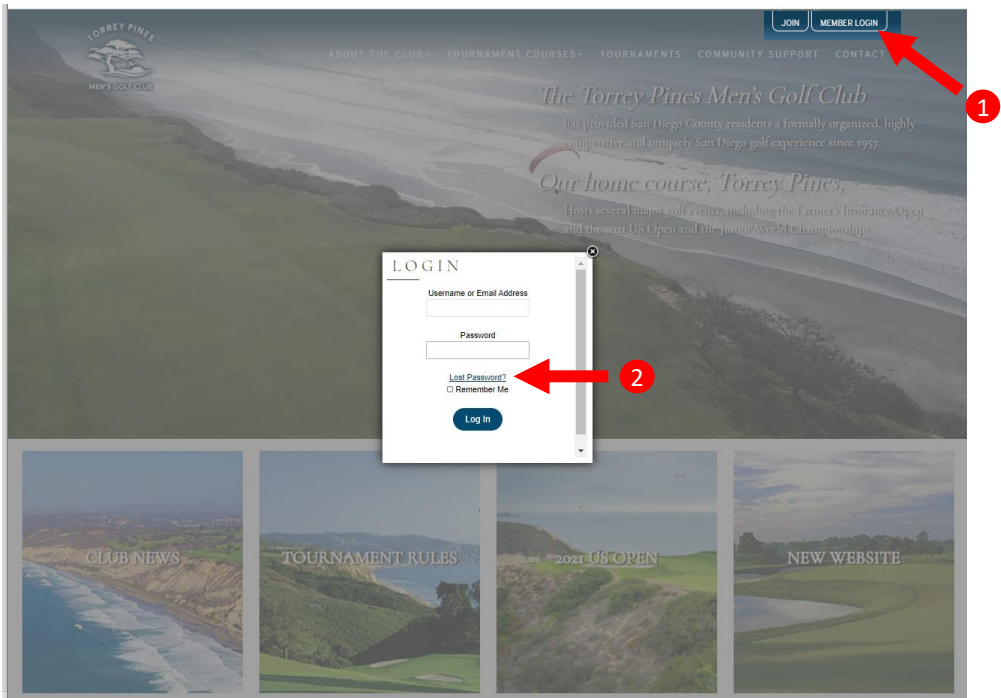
TORREY PINES
MEN'S GOLF CLUB

JOIN
MEMBER LOGIN

ABOUT THE CLUB
TOURNAMENT COURSES
TOURNAMENTS
COMMUNITY SUPPORT
CONTACT

1

The Torrey Pines Men's Golf Club
has provided San Diego County residents a formally organized, highly competitive, and uniquely San Diego golf experience since 1957.

Our home course, Torrey Pines,
Hosts several major golf events, including the Farmer's Insurance Open and the 2021 US Open and the Junior World Championships.

LOGIN
Username or Email Address
Password
Lost Password?
☐ Remember Me
Log In

2

CLUB NEWS
TOURNAMENT RULES
2021 US OPEN
NEW WEBSITE